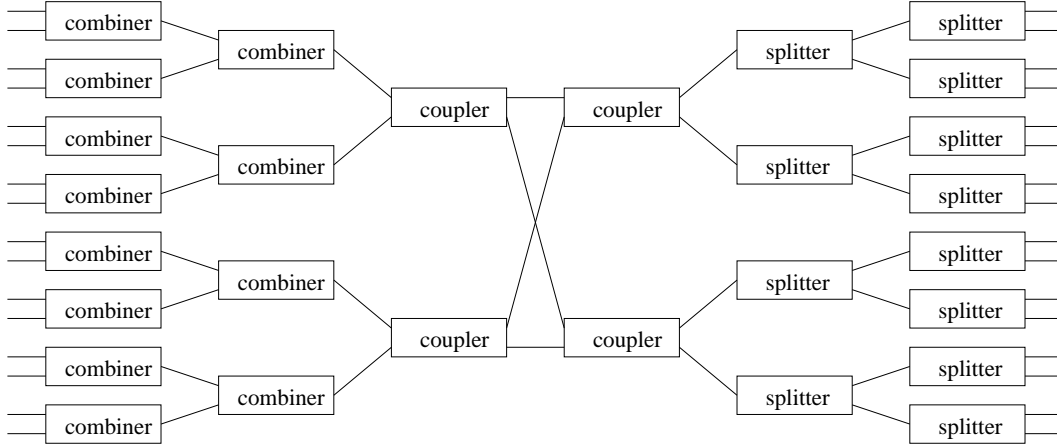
combiner
combiner
combiner
combiner
combiner
combiner
combiner
combiner
combiner
combiner
combiner
combiner
coupler
coupler
coupler
coupler
splitter
splitter
splitter
splitter
splitter
splitter
splitter
splitter
splitter
splitter
splitter
splitter